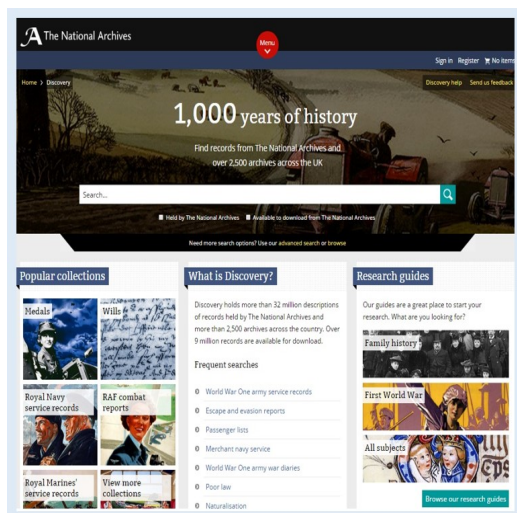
The National Archives

Menu

Sign in Register No items

Home > Discovery

Discovery help Send us feedback

1,000 years of history

Find records from The National Archives and over 2,500 archives across the UK

Search...

Held by The National Archives Available to download from The National Archives

Need more search options? Use our advanced search or browse

Popular collections

Medals

Wills

Royal Navy service records

RAF combat reports

Royal Marines' service records

View more collections

What is Discovery?

Discovery holds more than 32 million descriptions of records held by The National Archives and more than 2,500 archives across the country. Over 9 million records are available for download.

Frequent searches

World War One army service records

Escape and evasion reports

Passenger lists

Merchant navy service

World War One army war diaries

Poor law

Naturalisation

Research guides

Our guides are a great place to start your research. What are you looking for?

Family history

First World War

All subjects

Browse our research guides